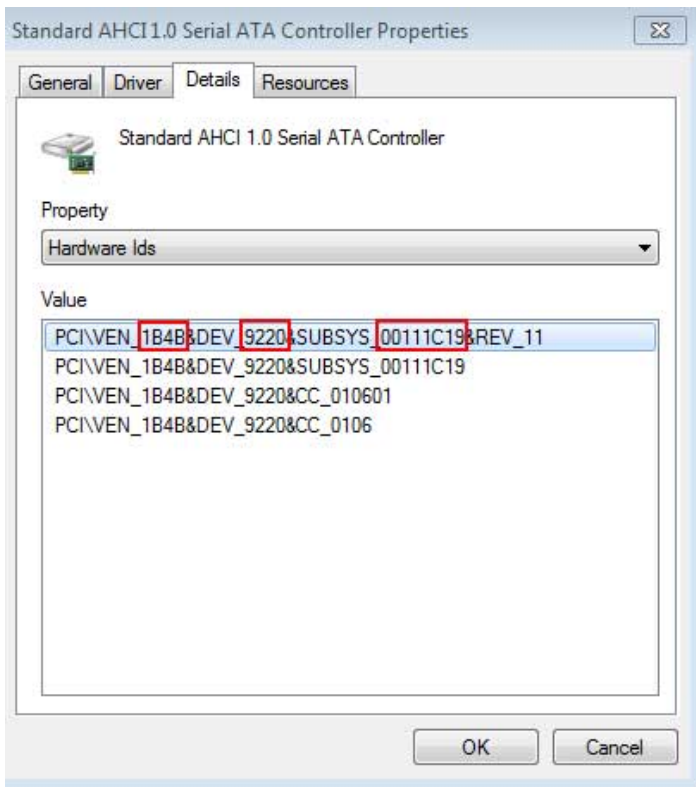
Standard AHCI1.0 Serial ATA Controller Properties

General | Driver | Details | Resources

Standard AHCI 1.0 Serial ATA Controller

Property

Hardware Ids

Value

PCI\VEN_1B4B&DEV_9220&SUBSYS_00111C19&REV_11
PCI\VEN_1B4B&DEV_9220&SUBSYS_00111C19
PCI\VEN_1B4B&DEV_9220&CC_010601
PCI\VEN_1B4B&DEV_9220&CC_0106

OK | Cancel